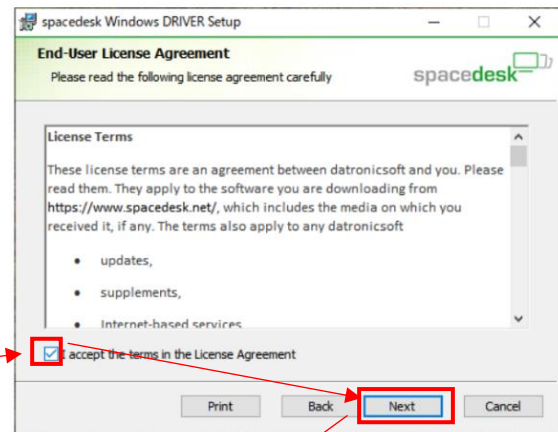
spacedesk Windows DRIVER Setup

End-User License Agreement

Please read the following license agreement carefully

spacedesk

License Terms

These license terms are an agreement between datronicsoft and you. Please read them. They apply to the software you are downloading from https://www.spacedesk.net/, which includes the media on which you received it, if any. The terms also apply to any datronicsoft

• updates,

• supplements,

• Internet-based services

I accept the terms in the License Agreement

Print Back Next Cancel